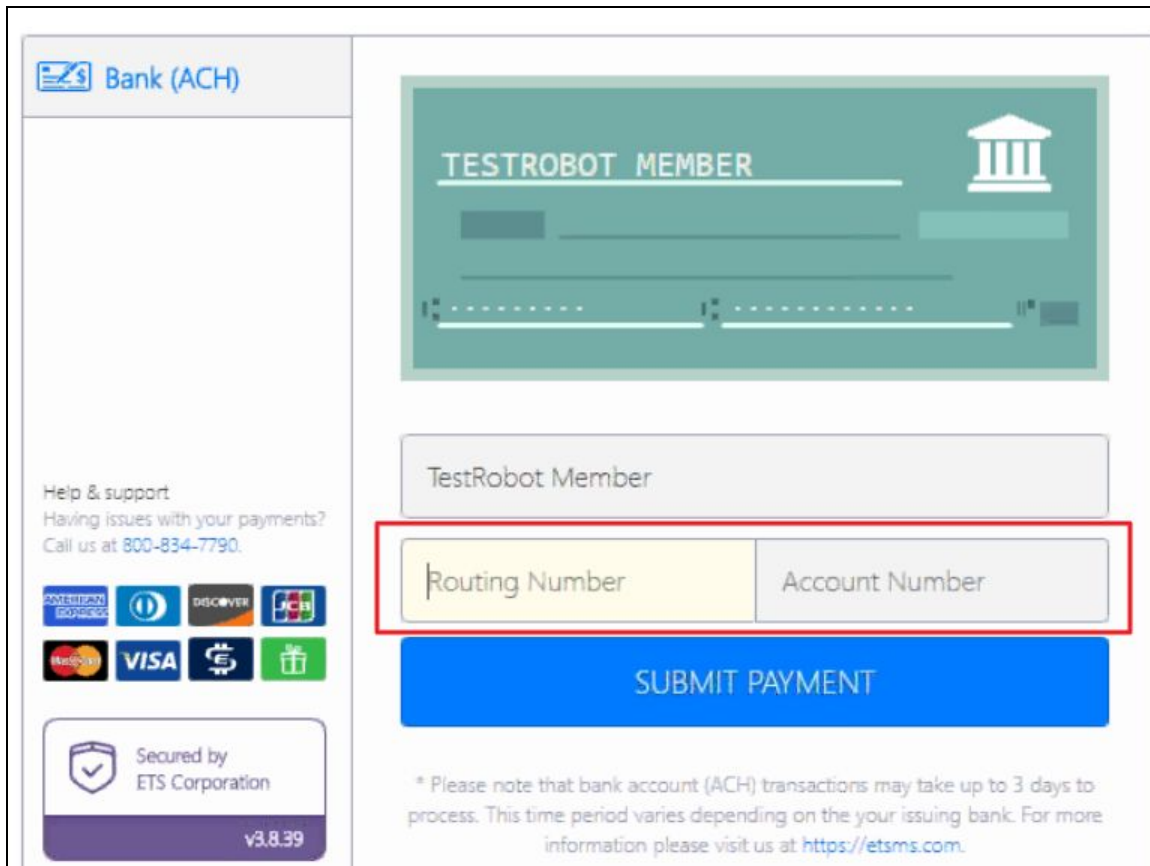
Bank (ACH)

Help & support
Having issues with your payments? Call us at 800-834-7790.

AMERICAN EXPRESS DISCOVER JCB VISA

Secured by ETS Corporation
v3.8.39

TESTROBOT MEMBER

TestRobot Member

Routing Number | Account Number

SUBMIT PAYMENT

* Please note that bank account (ACH) transactions may take up to 3 days to process. This time period varies depending on the your issuing bank. For more information please visit us at https://etsms.com.